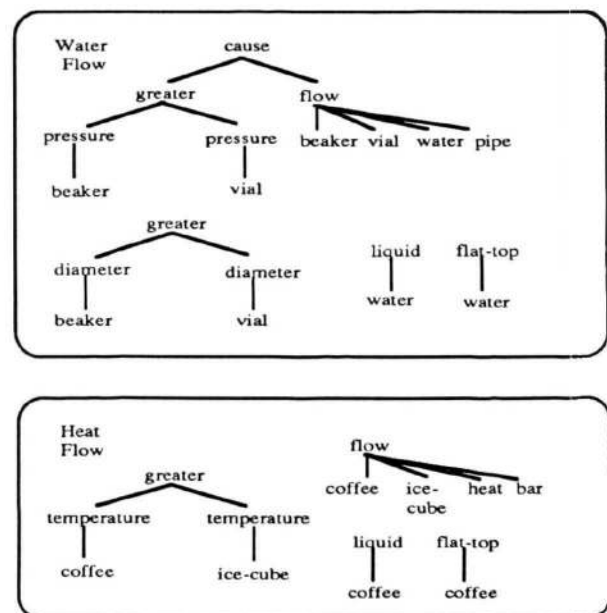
Water Flow

cause

greater

flow

pressure

pressure

beaker vial water pipe

beaker

vial

greater

diameter

diameter

liquid

flat-top

water

water

beaker

vial

Heat Flow

flow

greater

coffee ice-cube heat bar

temperature

temperature

liquid

flat-top

coffee

ice-cube

coffee

coffee